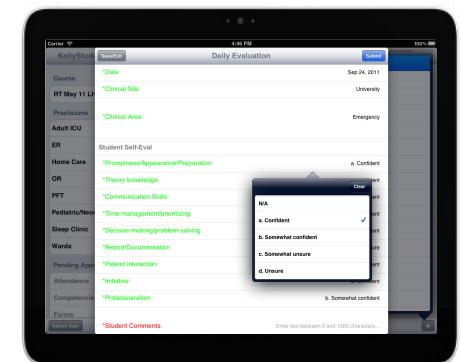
Carrier
4:46 PM
100%

KellyStud

Course
RT May 11 Lh

Practicums
Adult ICU
ER
Home Care
OR
PFT
Pediatric/Neo
Sleep Clinic
Wards

Pending App
Attendance
Competenci
Forms

Switch User

Save/Exit
Daily Evaluation
Submit

*Date
Sep 24, 2011
*Clinical Site
University
*Clinical Area
Emergency

Student Self-Eval
*Promptness/Appearance/Preparation
a. Confident
*Theory knowledge
*Communication Skills
*Time management/prioritizing
*Decision-making/problem-solving
*Report/Documentation
*Patient interaction
*Initiative
*Professionalism
b. Somewhat confident

*Student Comments
Enter text between 0 and 1000 characters...

Clear
N/A
a. Confident
b. Somewhat confident
c. Somewhat unsure
d. Unsure